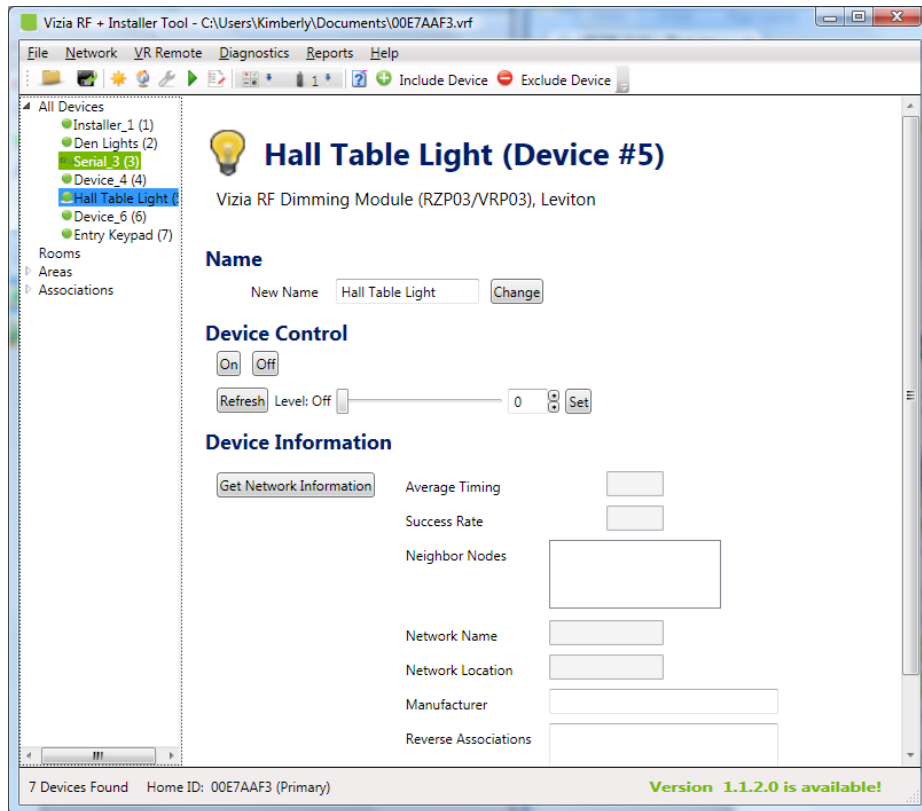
Vizia RF + Installer Tool - C:\Users\Kimberly\Documents\00E7AAF3.vrf

File Network VR Remote Diagnostics Reports Help

1 Include Device Exclude Device

All Devices
Installer_1 (1)
Den Lights (2)
Serial_3 (3)
Device_4 (4)
Hall Table Light (
Device_6 (6)
Entry Keypad (7)
Rooms
Areas
Associations

Hall Table Light (Device #5)

Vizia RF Dimming Module (RZP03/VRP03), Leviton

Name

New Name Hall Table Light Change

Device Control

On Off

Refresh Level: Off 0 Set

Device Information

Get Network Information

Average Timing

Success Rate

Neighbor Nodes

Network Name

Network Location

Manufacturer

Reverse Associations

7 Devices Found Home ID: 00E7AAF3 (Primary)

Version 1.1.2.0 is available!